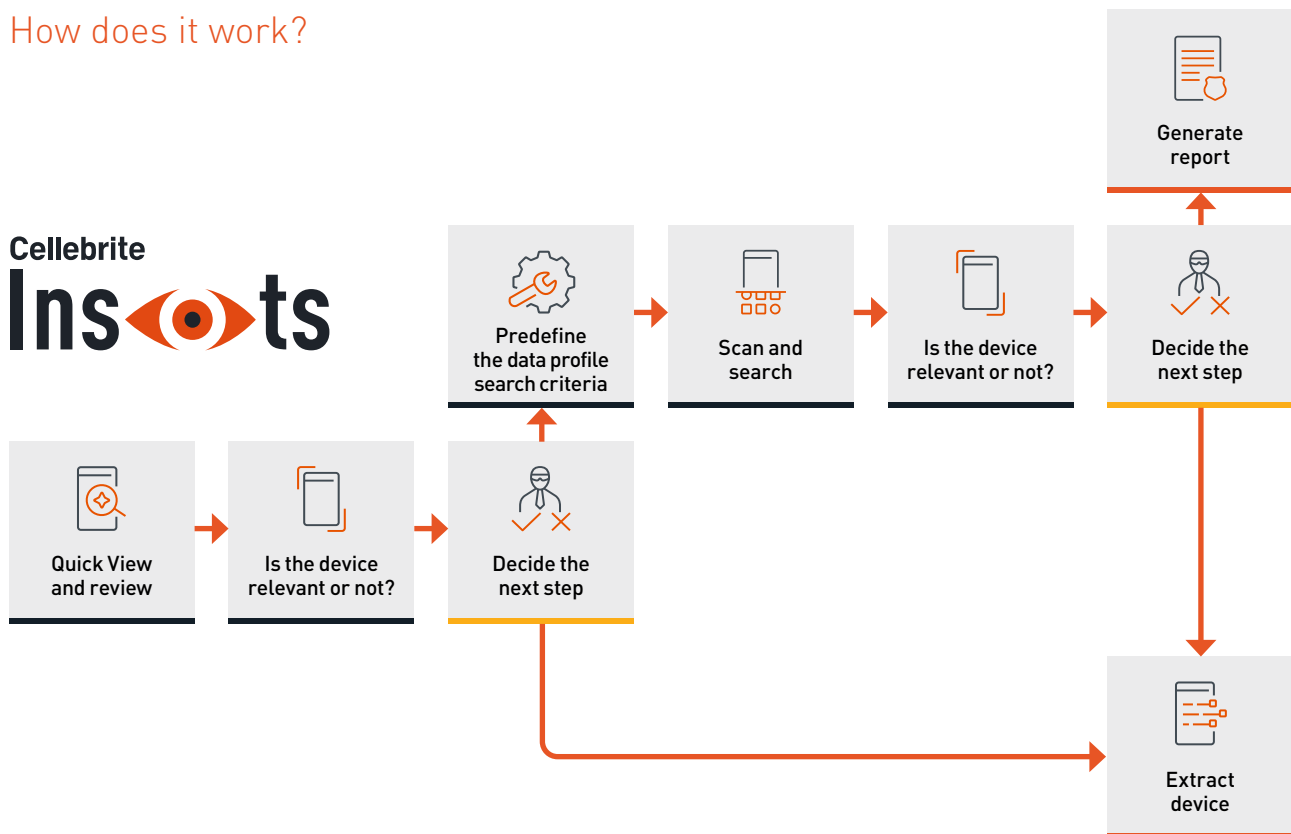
How does it work?

Cellebrite
Ins ts

Quick View and review

Is the device relevant or not?

Decide the next step

Predefine the data profile search criteria

Scan and search

Is the device relevant or not?

Decide the next step

Generate report

Extract device